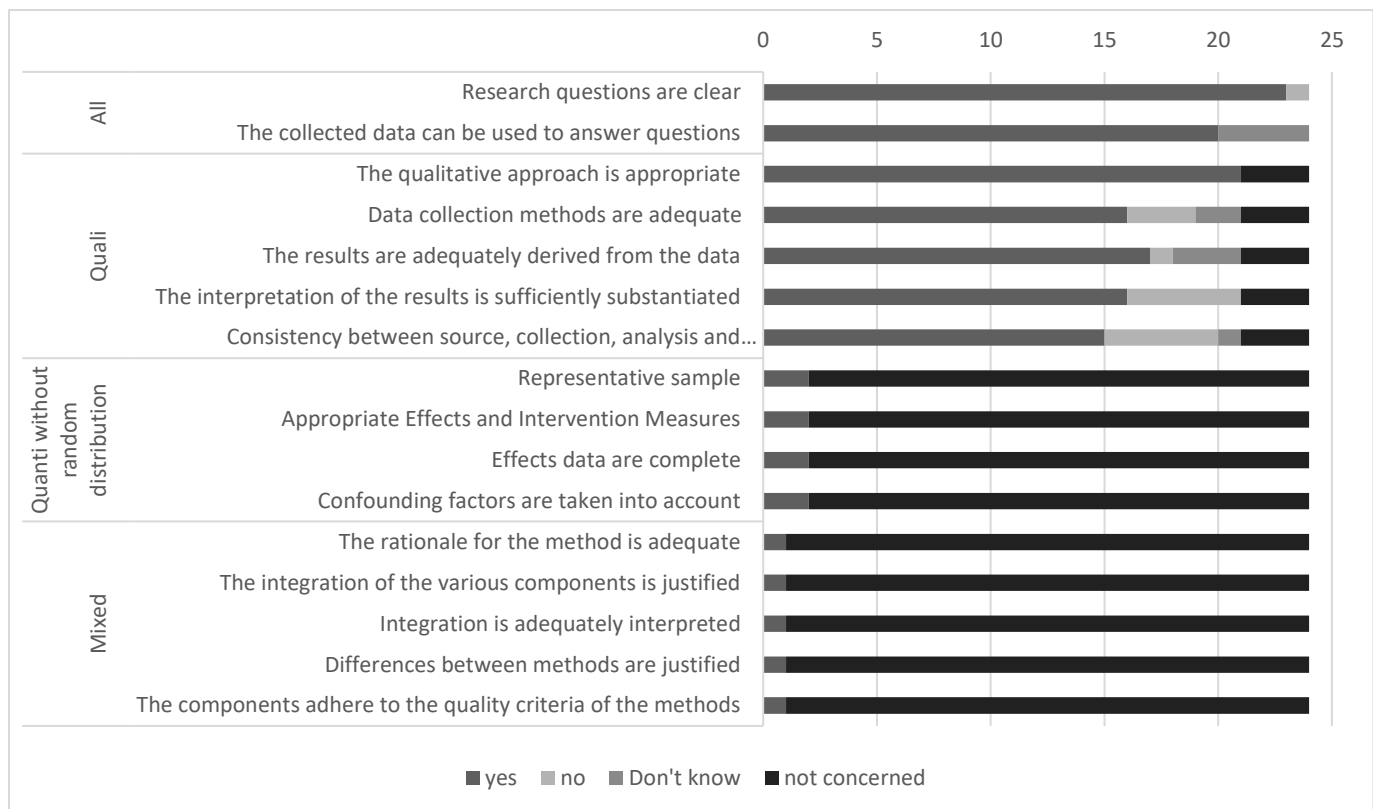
0 5 10 15 20 25

All
Research questions are clear
The collected data can be used to answer questions

Quali
The qualitative approach is appropriate
Data collection methods are adequate
The results are adequately derived from the data
The interpretation of the results is sufficiently substantiated
Consistency between source, collection, analysis and…

Quanti without random distribution
Representative sample
Appropriate Effects and Intervention Measures
Effects data are complete
Confounding factors are taken into account

Mixed
The rationale for the method is adequate
The integration of the various components is justified
Integration is adequately interpreted
Differences between methods are justified
The components adhere to the quality criteria of the methods

yes no Don't know not concerned